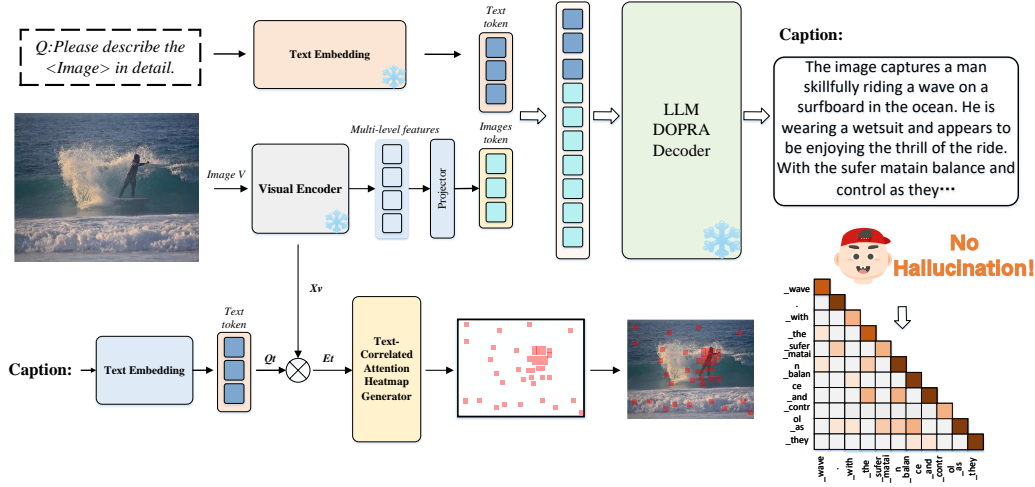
Q:Please describe the <Image> in detail.

Text Embedding

Text token

LLM DOPRA Decoder

Caption:

The image captures a man skillfully riding a wave on a surfboard in the ocean. He is wearing a wetsuit and appears to be enjoying the thrill of the ride. With the sufer matain balance and control as they···

Multi-level features

Images token

Image V

Visual Encoder

Projector

No Hallucination!

Xv

Caption:

Text Embedding

Text token

Qt

Et

Text-Correlated Attention Heatmap Generator

_wave
.
_with
_the
_sufer
_matai
n
_balan
ce
_and
_contr
ol
_as
_they

_wave
.
_with
_the
_sufer
_matai
n
_balan
ce
_and
_contr
ol
_as
_they